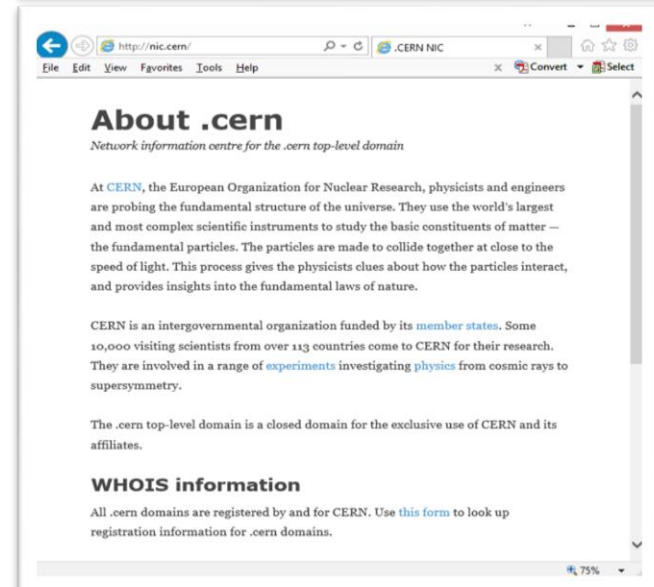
http://nic.cern/

.CERN NIC

File Edit View Favorites Tools Help

Convert Select

About .cern

Network information centre for the .cern top-level domain

At CERN, the European Organization for Nuclear Research, physicists and engineers are probing the fundamental structure of the universe. They use the world's largest and most complex scientific instruments to study the basic constituents of matter — the fundamental particles. The particles are made to collide together at close to the speed of light. This process gives the physicists clues about how the particles interact, and provides insights into the fundamental laws of nature.

CERN is an intergovernmental organization funded by its member states. Some 10,000 visiting scientists from over 113 countries come to CERN for their research. They are involved in a range of experiments investigating physics from cosmic rays to supersymmetry.

The .cern top-level domain is a closed domain for the exclusive use of CERN and its affiliates.

WHOIS information

All .cern domains are registered by and for CERN. Use this form to look up registration information for .cern domains.

75%